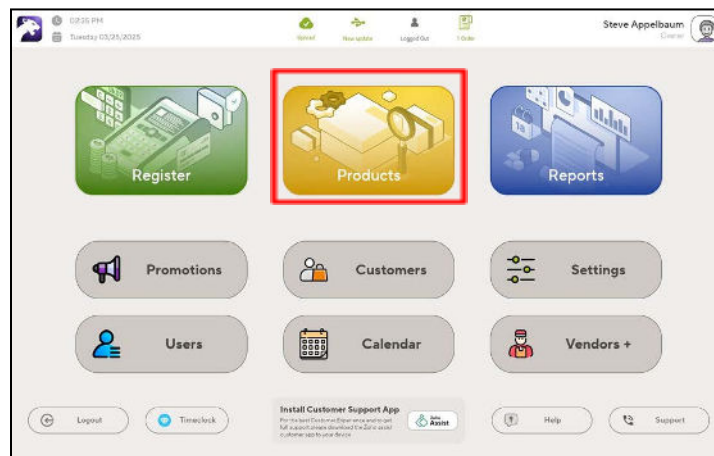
02:35 PM
Tuesday 03/25/2025

Upload
New update
Logged Out
1 Oulo

Steve Appelbaum
Owner

Register
Products
Reports

Promotions
Customers
Settings
Users
Calendar
Vendors +

Logout
Timeclock

Install Customer Support App
For the best Customer Experience and to get full support, please download the Zoho Assist customer app to your device.
Zoho Assist

Help
Support